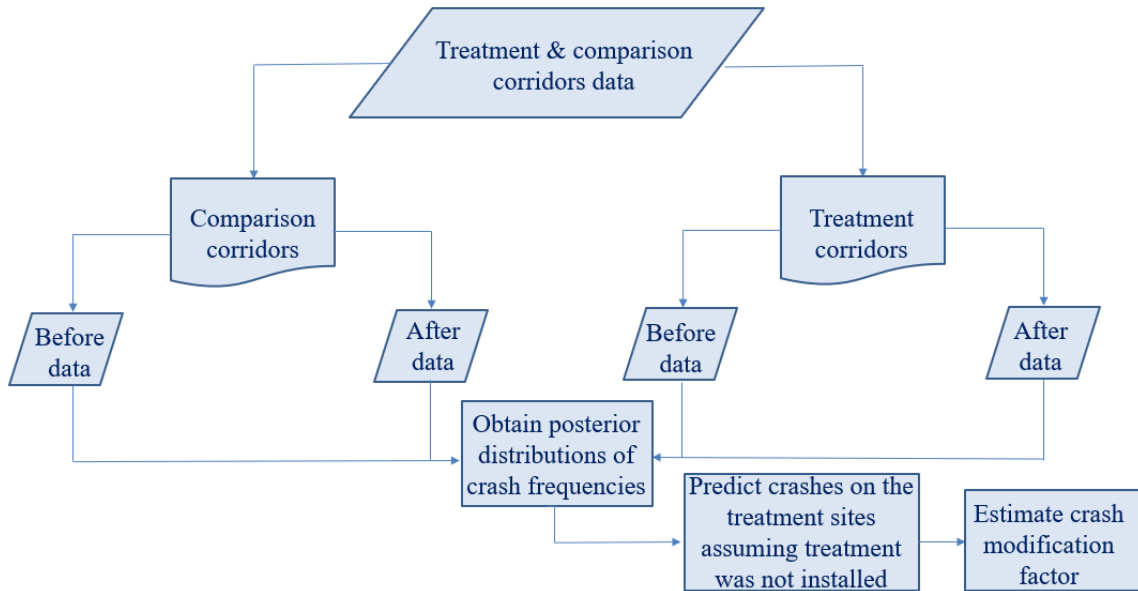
Treatment & comparison corridors data

Comparison corridors

Treatment corridors

Before data

After data

Before data

After data

Obtain posterior distributions of crash frequencies

Predict crashes on the treatment sites assuming treatment was not installed

Estimate crash modification factor